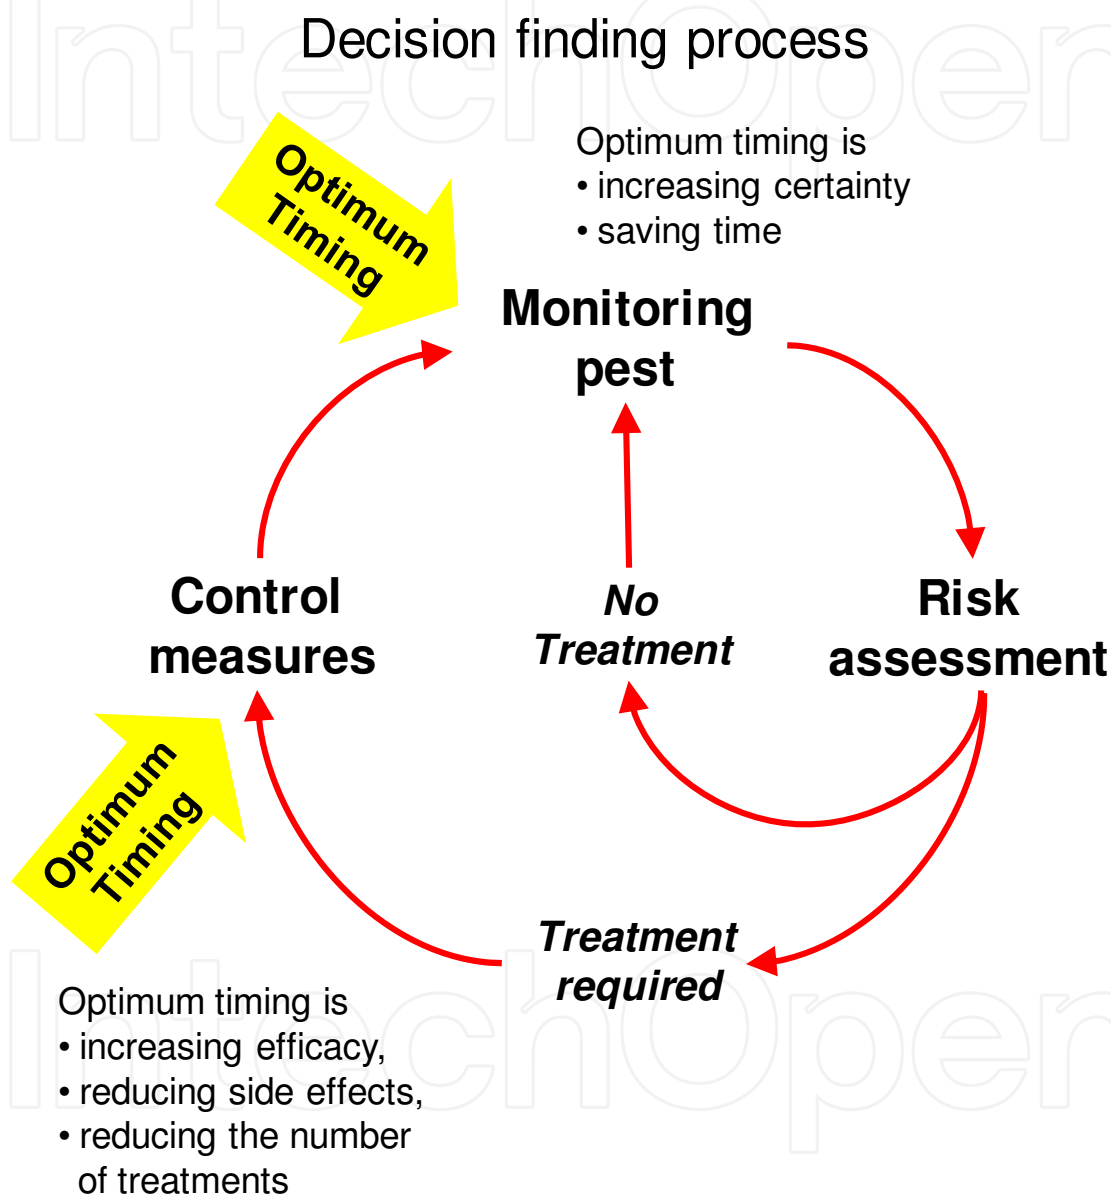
Decision finding process

Optimum Timing

Optimum timing is
• increasing certainty
• saving time

Monitoring pest

Control measures

No Treatment

Risk assessment

Optimum Timing

Treatment required

Optimum timing is
• increasing efficacy,
• reducing side effects,
• reducing the number of treatments

IntechOpen

IntechOpen